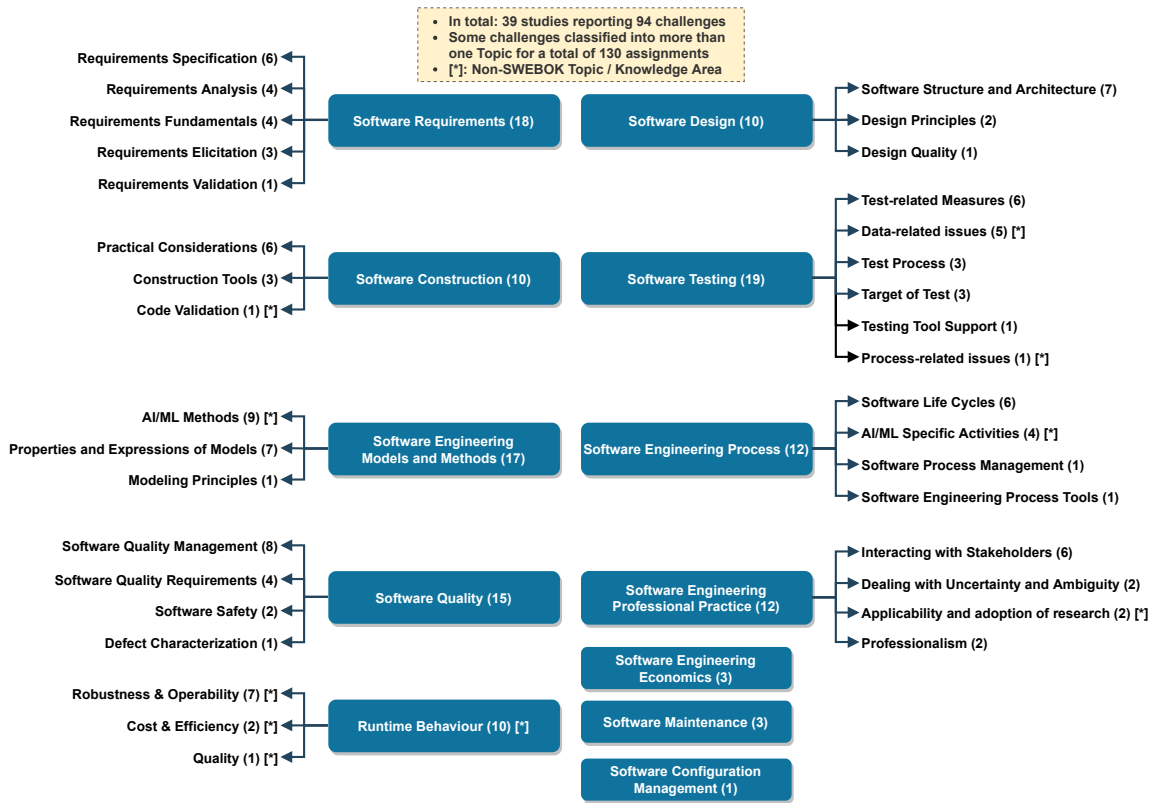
- In total: 39 studies reporting 94 challenges
- Some challenges classified into more than one Topic for a total of 130 assignments
- [*]: Non-SWEBOK Topic / Knowledge Area

Software Requirements (18)
Requirements Specification (6)
Requirements Analysis (4)
Requirements Fundamentals (4)
Requirements Elicitation (3)
Requirements Validation (1)

Software Design (10)
Software Structure and Architecture (7)
Design Principles (2)
Design Quality (1)

Software Construction (10)
Practical Considerations (6)
Construction Tools (3)
Code Validation (1) [*]

Software Testing (19)
Test-related Measures (6)
Data-related issues (5) [*]
Test Process (3)
Target of Test (3)
Testing Tool Support (1)
Process-related issues (1) [*]

Software Engineering Models and Methods (17)
AI/ML Methods (9) [*]
Properties and Expressions of Models (7)
Modeling Principles (1)

Software Engineering Process (12)
Software Life Cycles (6)
AI/ML Specific Activities (4) [*]
Software Process Management (1)
Software Engineering Process Tools (1)

Software Quality (15)
Software Quality Management (8)
Software Quality Requirements (4)
Software Safety (2)
Defect Characterization (1)

Software Engineering Professional Practice (12)
Interacting with Stakeholders (6)
Dealing with Uncertainty and Ambiguity (2)
Applicability and adoption of research (2) [*]
Professionalism (2)

Software Engineering Economics (3)

Runtime Behaviour (10) [*]
Robustness & Operability (7) [*]
Cost & Efficiency (2) [*]
Quality (1) [*]

Software Maintenance (3)

Software Configuration Management (1)